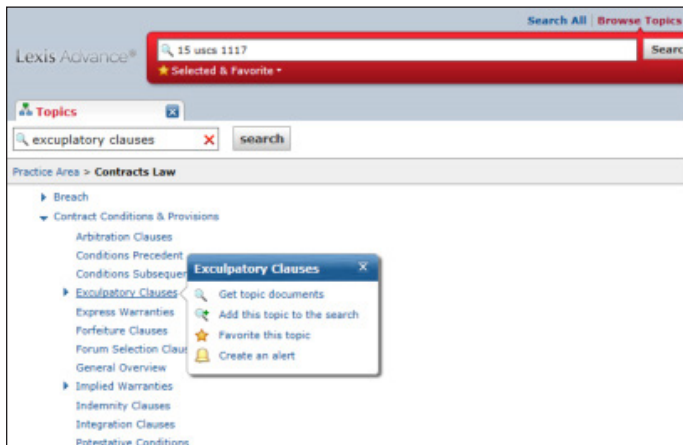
Search All | Browse Topics

Lexis Advance®

15 uscs 1117

Searc

Selected & Favorite

Topics

exculpatory clauses

search

Practice Area > Contracts Law

Breach

Contract Conditions & Provisions

Arbitration Clauses

Conditions Precedent

Conditions Subseque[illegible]

Exculpatory Clauses

Express Warranties

Forfeiture Clauses

Forum Selection Clau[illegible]

General Overview

Implied Warranties

Indemnity Clauses

Integration Clauses

Potestative Conditions

Exculpatory Clauses

Get topic documents

Add this topic to the search

Favorite this topic

Create an alert